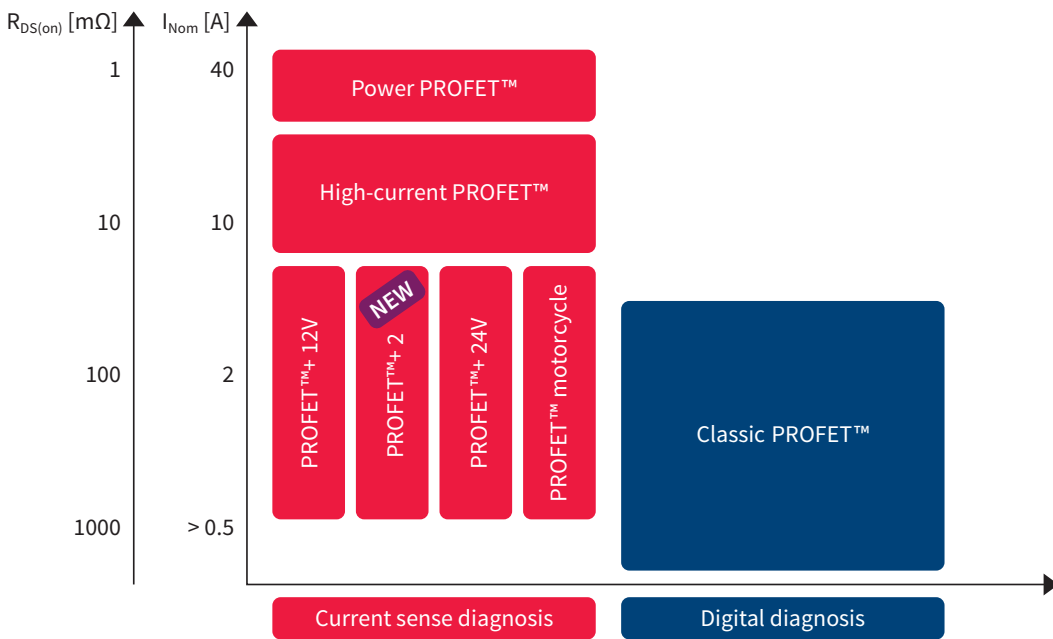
$R_{DS(on)}$ [mΩ]
$I_{Nom}$ [A]

1
40
Power PROFET™

High-current PROFET™
10
10

NEW
PROFET™+ 12V
PROFET™+ 2
PROFET™+ 24V
PROFET™ motorcycle

100
2

Classic PROFET™

1000
> 0.5

Current sense diagnosis
Digital diagnosis